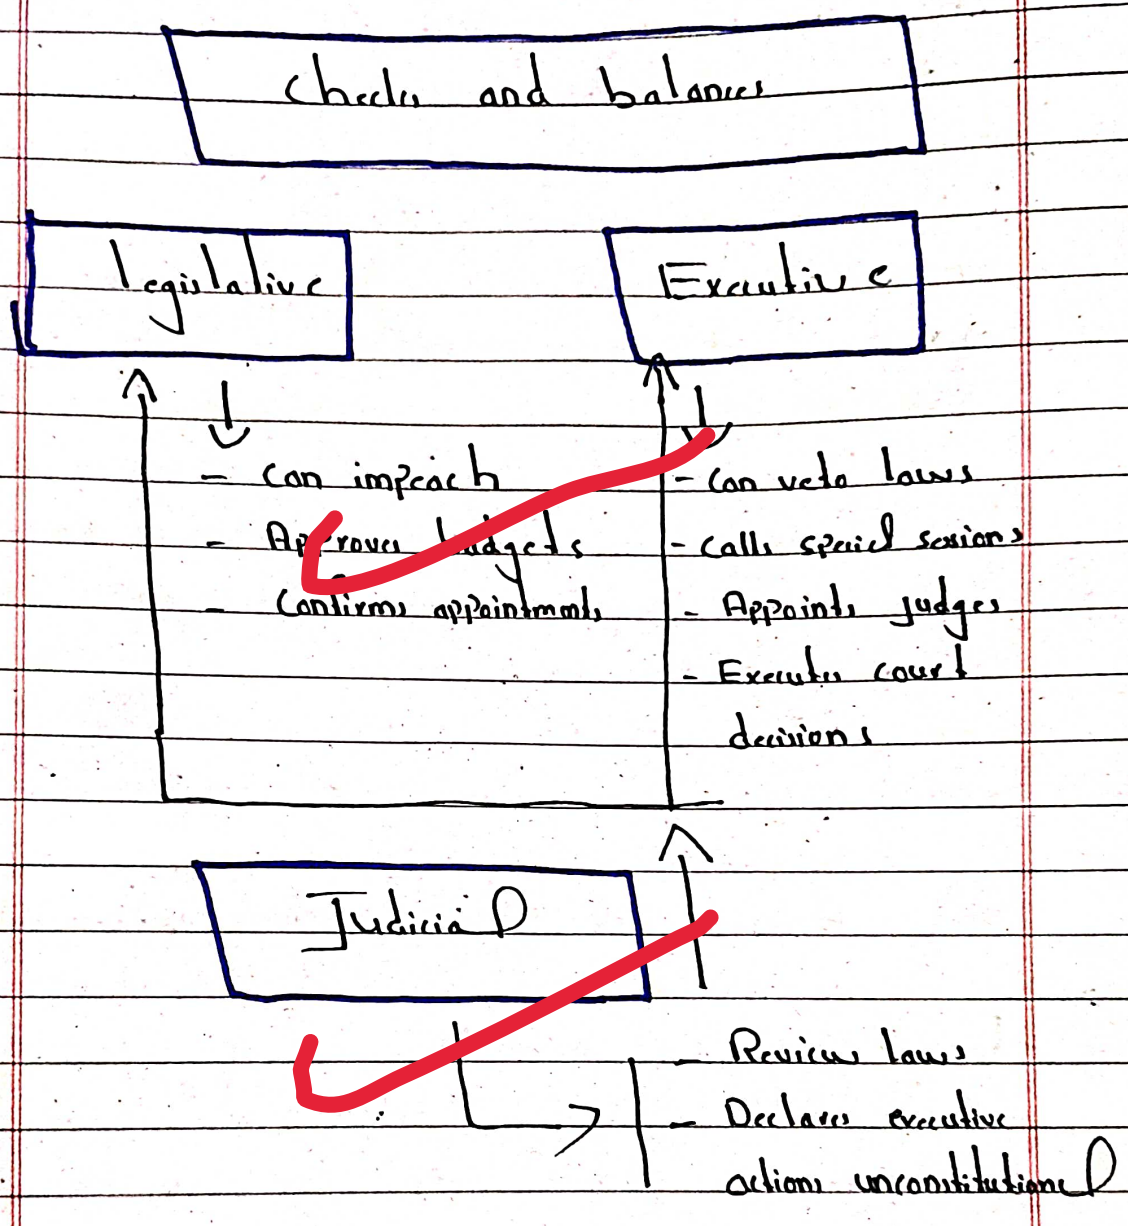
checks and balances

legislative

Executive

- can impeach
- Approves budgets
- Confirms appointments

- can veto laws
- Calls special sessions
- Appoints judges
- Executes court decisions

Judicial

- Reviews laws
- Declares executive actions unconstitutional